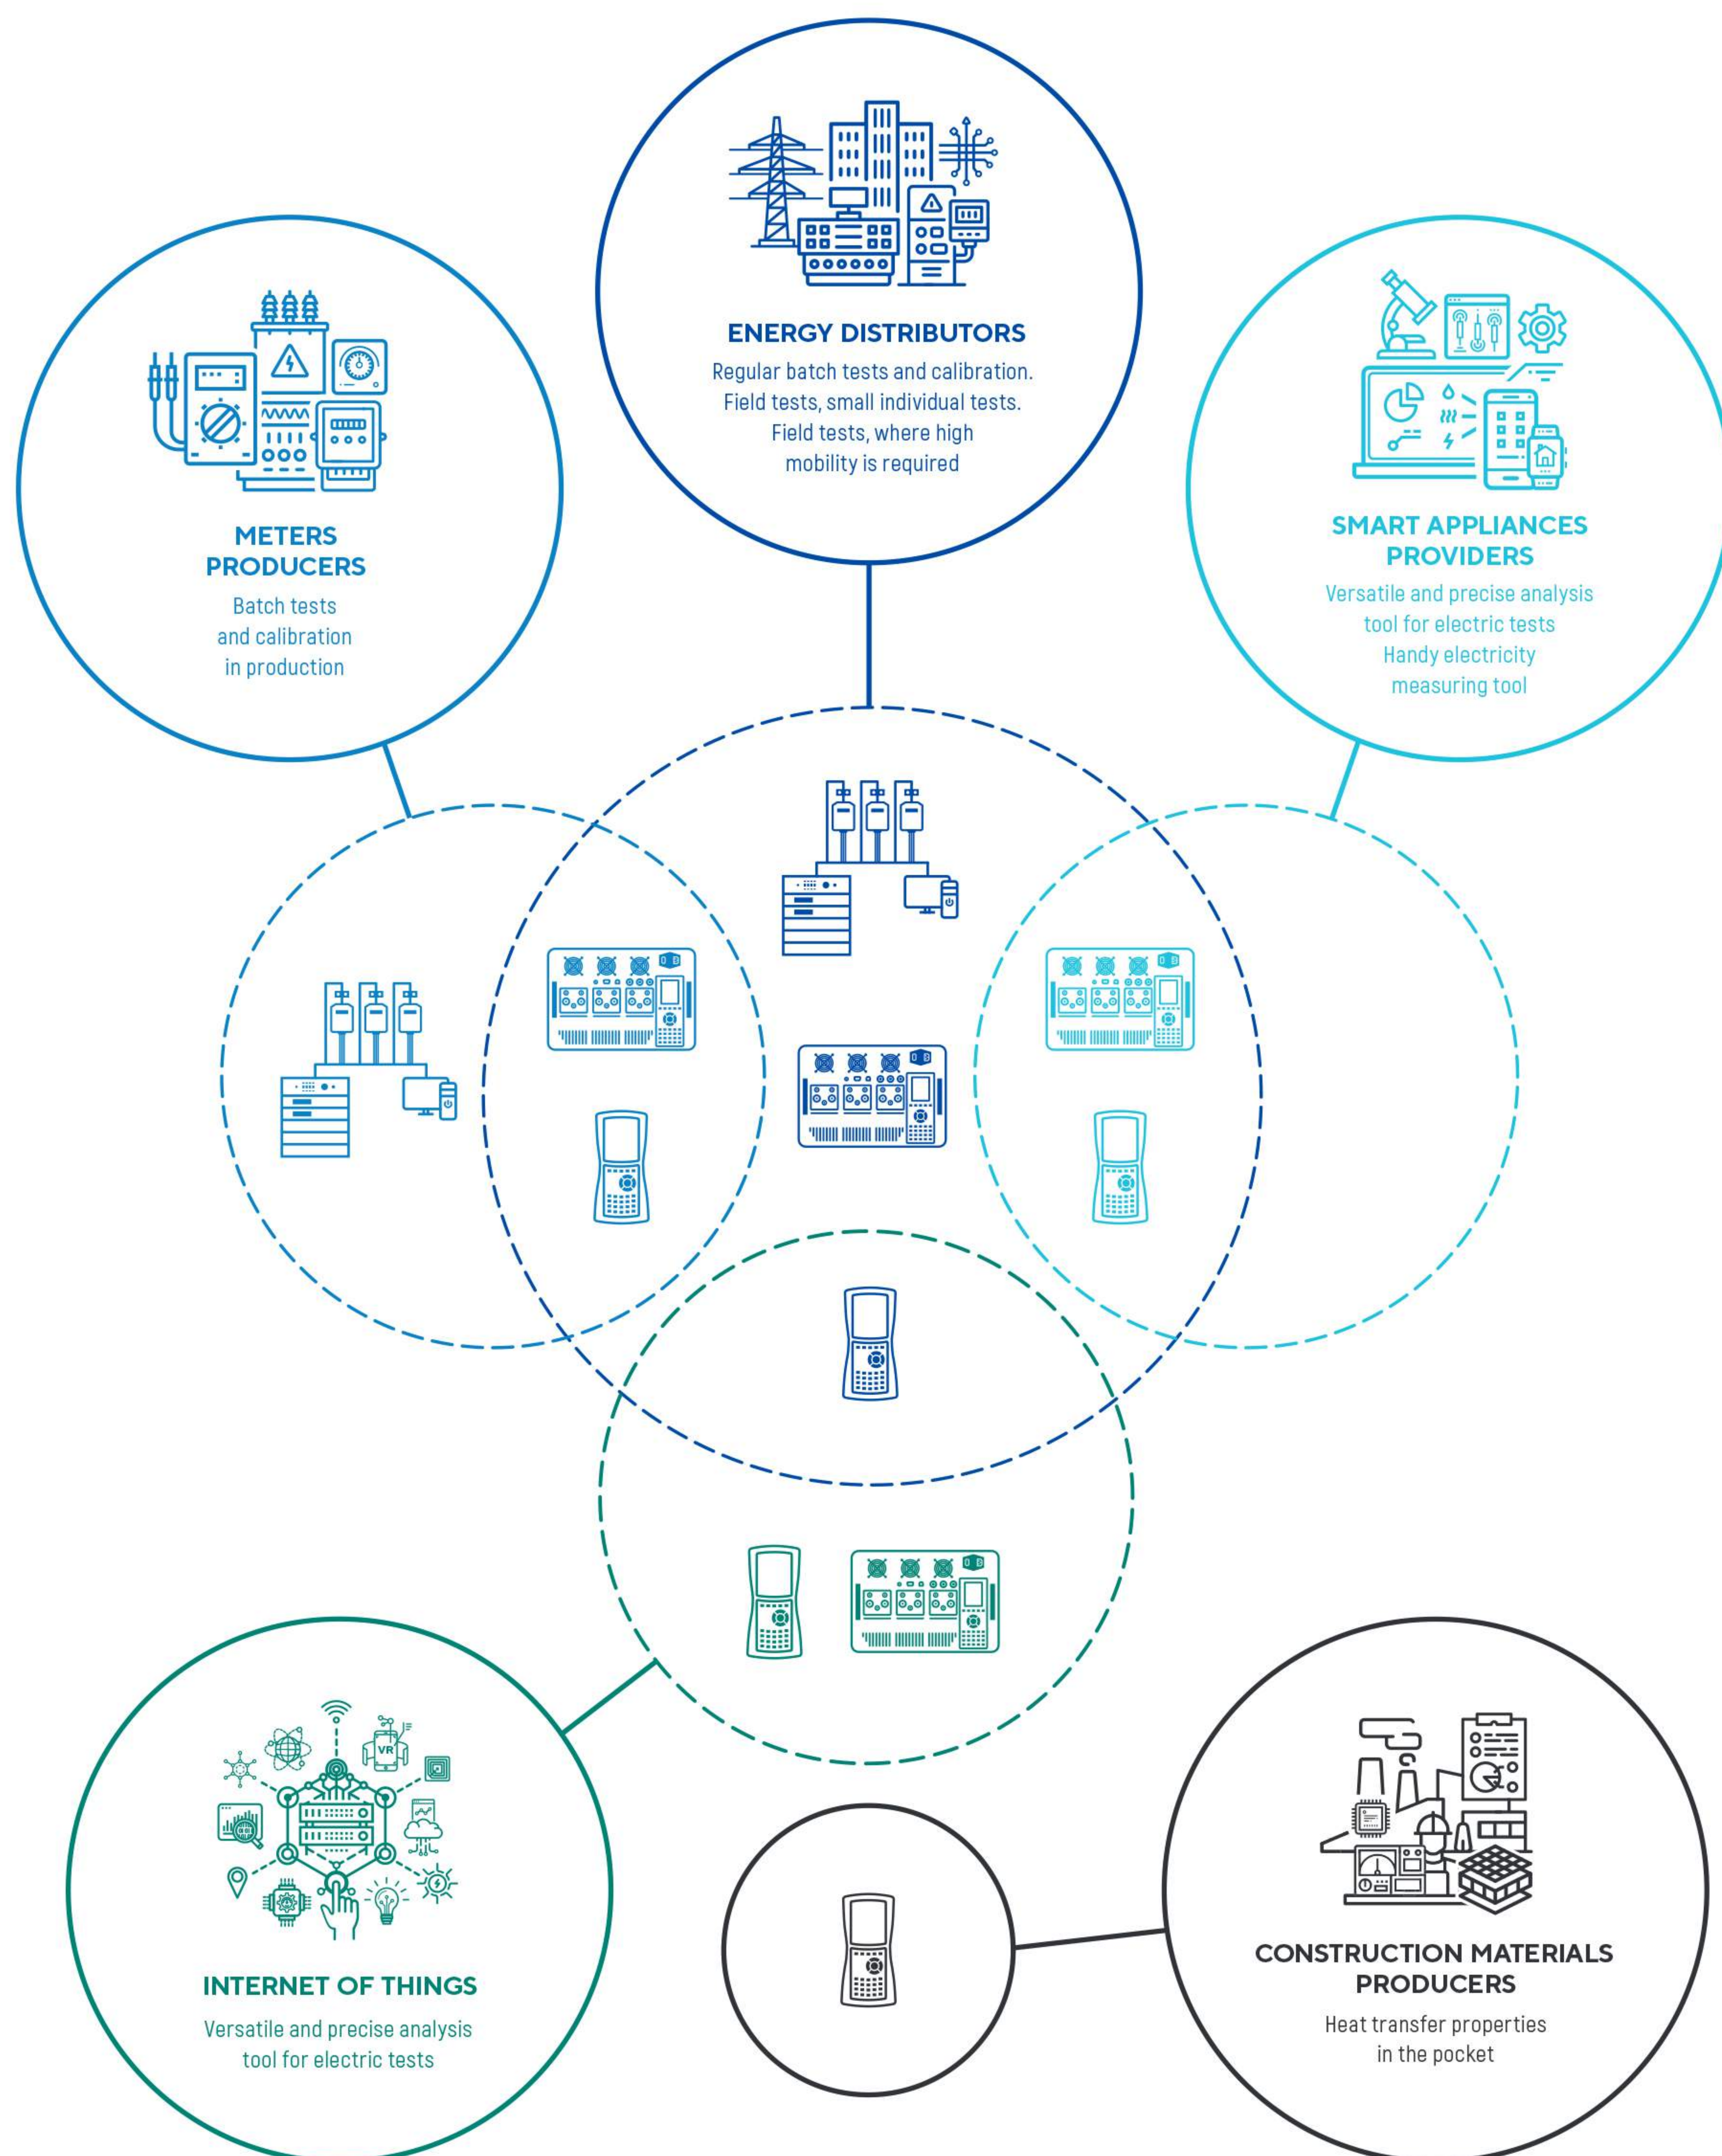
ENERGY DISTRIBUTORS

Regular batch tests and calibration. Field tests, small individual tests. Field tests, where high mobility is required

METERS PRODUCERS

Batch tests and calibration in production

SMART APPLIANCES PROVIDERS

Versatile and precise analysis tool for electric tests Handy electricity measuring tool

VR

INTERNET OF THINGS

Versatile and precise analysis tool for electric tests

CONSTRUCTION MATERIALS PRODUCERS

Heat transfer properties in the pocket